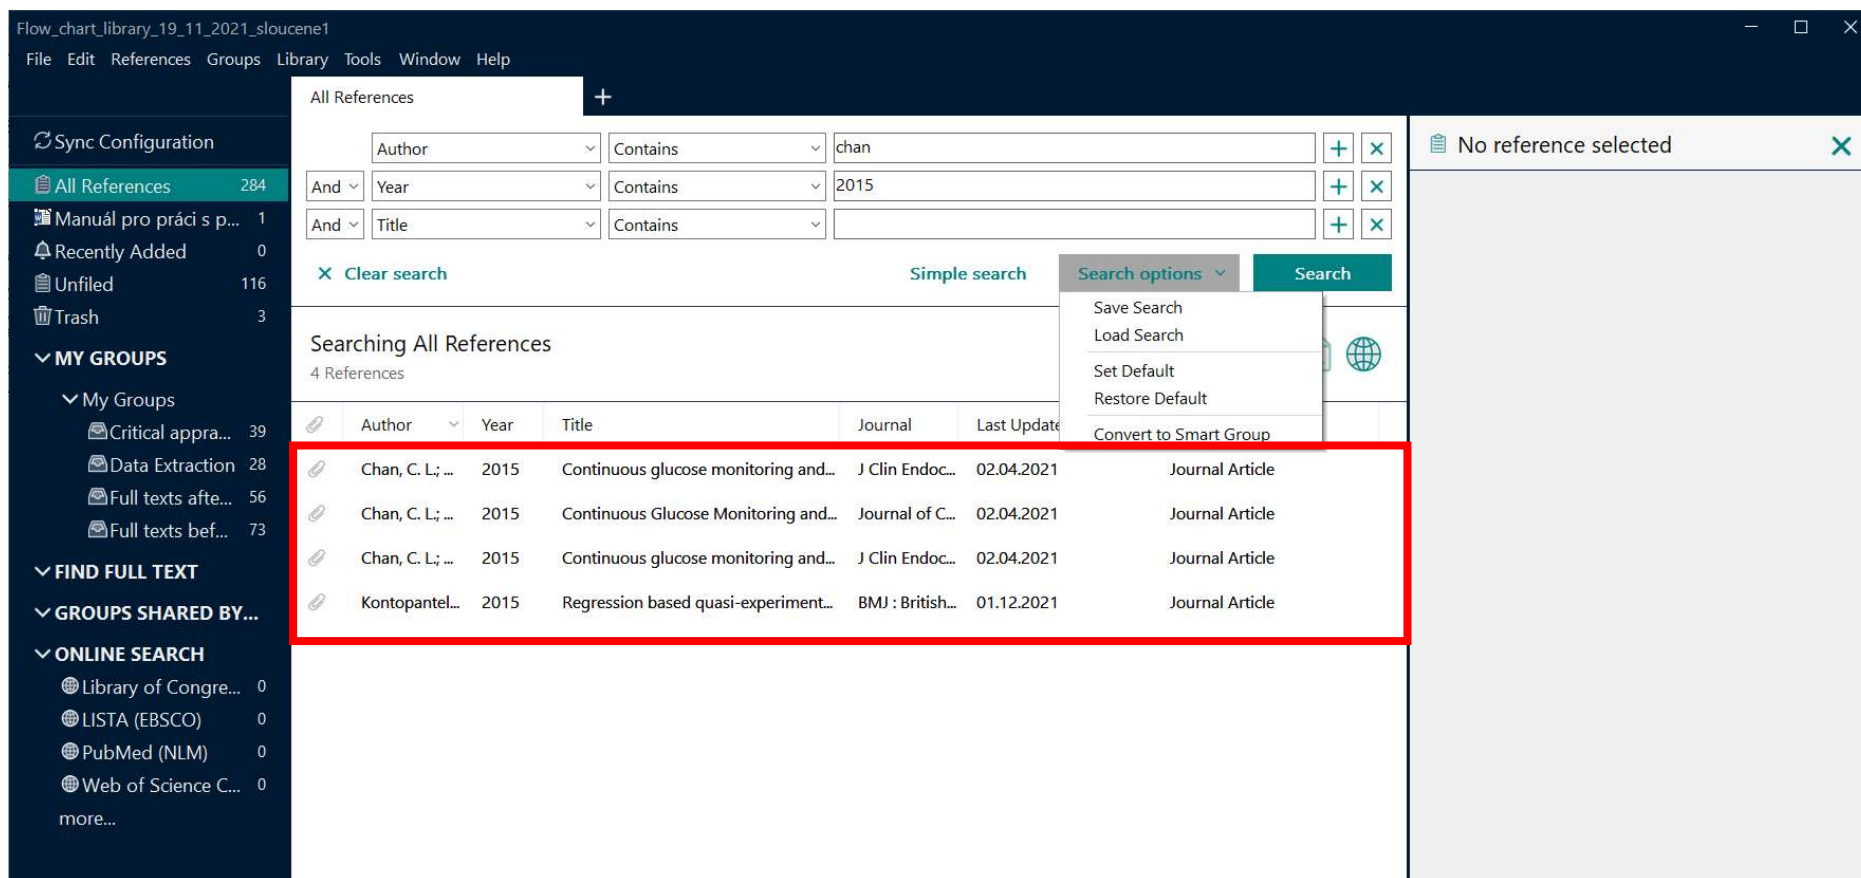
Flow_chart_library_19_11_2021_sloucene1

File Edit References Groups Library Tools Window Help

All References +

Sync Configuration
All References 284
Manuál pro práci s p... 1
Recently Added 0
Unfiled 116
Trash 3
MY GROUPS
My Groups
Critical appra... 39
Data Extraction 28
Full texts afte... 56
Full texts bef... 73
FIND FULL TEXT
GROUPS SHARED BY...
ONLINE SEARCH
Library of Congre... 0
LISTA (EBSCO) 0
PubMed (NLM) 0
Web of Science C... 0
more...

Author | Contains | chan
And | Year | Contains | 2015
And | Title | Contains |

✕ Clear search
Simple search
Search options
Search

Save Search
Load Search
Set Default
Restore Default
Convert to Smart Group

Searching All References
4 References

| | Author | Year | Title | Journal | Last Update | |
|---|---|---|---|---|---|---|
| | Chan, C. L.; ... | 2015 | Continuous glucose monitoring and... | J Clin Endoc... | 02.04.2021 | Journal Article |
| | Chan, C. L.; ... | 2015 | Continuous Glucose Monitoring and... | Journal of C... | 02.04.2021 | Journal Article |
| | Chan, C. L.; ... | 2015 | Continuous glucose monitoring and... | J Clin Endoc... | 02.04.2021 | Journal Article |
| | Kontopantel... | 2015 | Regression based quasi-experiment... | BMJ : British... | 01.12.2021 | Journal Article |

No reference selected